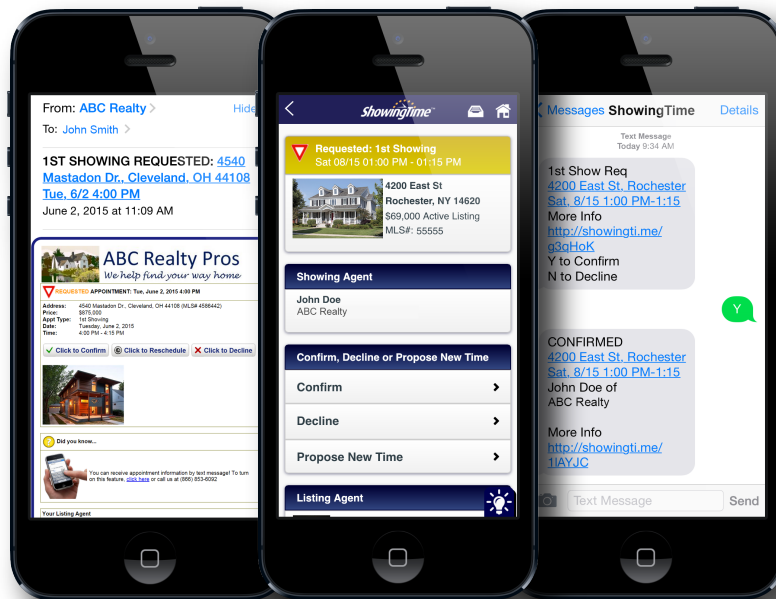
From: ABC Realty
Hide

To: John Smith

1ST SHOWING REQUESTED: 4540 Mastadon Dr., Cleveland, OH 44108 Tue, 6/2 4:00 PM
June 2, 2015 at 11:09 AM

ABC Realty Pros
We help find your way home

REQUESTED APPOINTMENT: Tue, June 2, 2015 4:00 PM

Address: 4540 Mastadon Dr., Cleveland, OH 44108 (MLS# 4586442)
Price: $875,000
Appt Type: 1st Showing
Date: Tuesday, June 2, 2015
Time: 4:00 PM - 4:15 PM

Click to Confirm
Click to Reschedule
Click to Decline

Did you know...

You can receive appointment information by text message! To turn on this feature, click here or call us at (866) 853-6092

Your Listing Agent

ShowingTime

Requested: 1st Showing
Sat 08/15 01:00 PM - 01:15 PM

4200 East St
Rochester, NY 14620
$69,000 Active Listing
MLS#: 55555

Showing Agent
John Doe
ABC Realty

Confirm, Decline or Propose New Time
Confirm
Decline
Propose New Time

Listing Agent

Messages ShowingTime Details

Text Message
Today 9:34 AM

1st Show Req
4200 East St, Rochester
Sat, 8/15 1:00 PM-1:15
More Info
http://showingti.me/g3qHoK
Y to Confirm
N to Decline

Y

CONFIRMED
4200 East St, Rochester
Sat, 8/15 1:00 PM-1:15
John Doe of
ABC Realty

More Info
http://showingti.me/1lAYJC

Text Message
Send